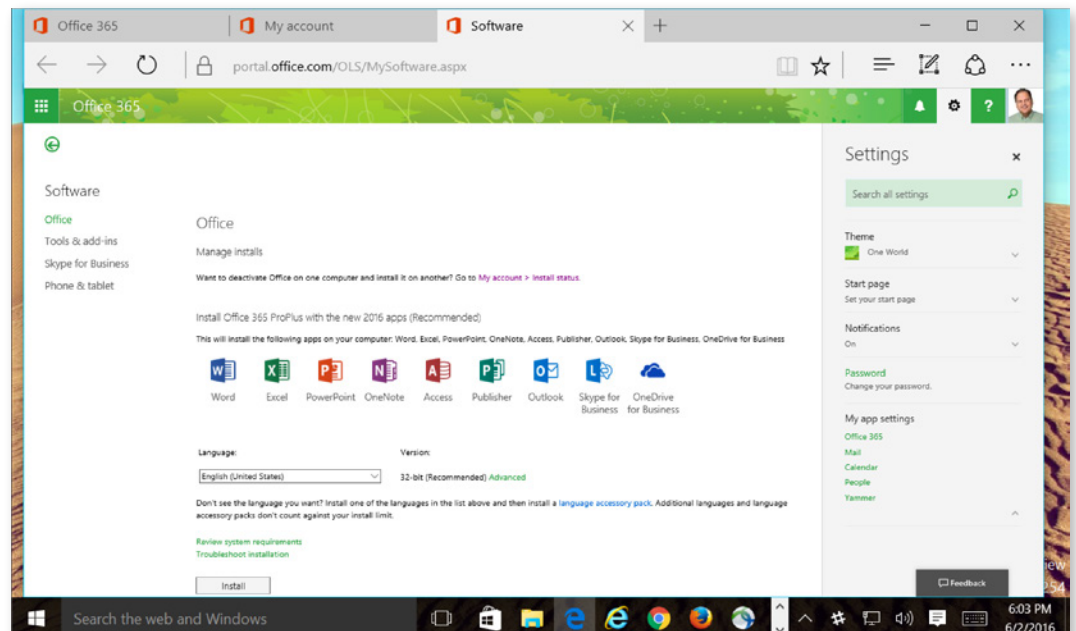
Office 365 | My account | Software

portal.office.com/OLS/MySoftware.aspx

Office 365

?

Software

Office
Tools & add-ins
Skype for Business
Phone & tablet

Office

Manage installs

Want to deactivate Office on one computer and install it on another? Go to My account > Install status.

Install Office 365 ProPlus with the new 2016 apps (Recommended)

This will install the following apps on your computer: Word, Excel, PowerPoint, OneNote, Access, Publisher, Outlook, Skype for Business, OneDrive for Business

Word
Excel
PowerPoint
OneNote
Access
Publisher
Outlook
Skype for Business
OneDrive for Business

Language:
English (United States)

Version:
32-bit (Recommended) Advanced

Don't see the language you want? Install one of the languages in the list above and then install a language accessory pack. Additional languages and language accessory packs don't count against your install limit.

Review system requirements
Troubleshoot installation

Install

Settings

Search all settings

Theme
One World

Start page
Set your start page

Notifications
On

Password
Change your password.

My app settings
Office 365
Mail
Calendar
People
Yammer

Feedback

Search the web and Windows

6:03 PM
6/2/2016